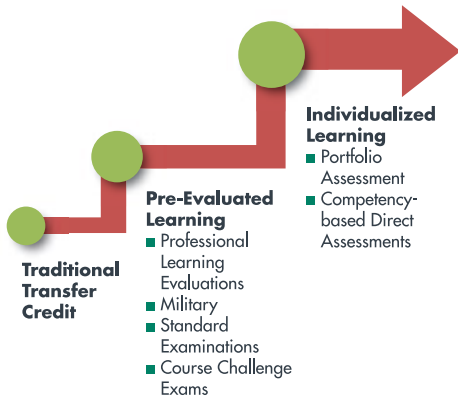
Individualized Learning
Portfolio Assessment
Competency-based Direct Assessments

Pre-Evaluated Learning
Professional Learning Evaluations
Military
Standard Examinations
Course Challenge Exams

Traditional Transfer Credit